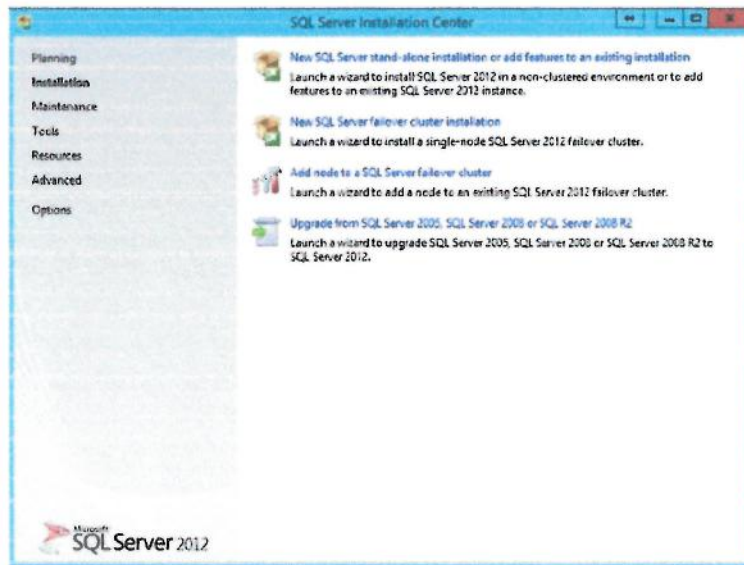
SQL Server Installation Center

Planning
Installation
Maintenance
Tools
Resources
Advanced
Options

New SQL Server stand-alone installation or add features to an existing installation
Launch a wizard to install SQL Server 2012 in a non-clustered environment or to add features to an existing SQL Server 2012 instance.

New SQL Server failover cluster installation
Launch a wizard to install a single-node SQL Server 2012 failover cluster.

Add node to a SQL Server failover cluster
Launch a wizard to add a node to an existing SQL Server 2012 failover cluster.

Upgrade from SQL Server 2005, SQL Server 2008 or SQL Server 2008 R2
Launch a wizard to upgrade SQL Server 2005, SQL Server 2008 or SQL Server 2008 R2 to SQL Server 2012.

Microsoft
SQL Server 2012